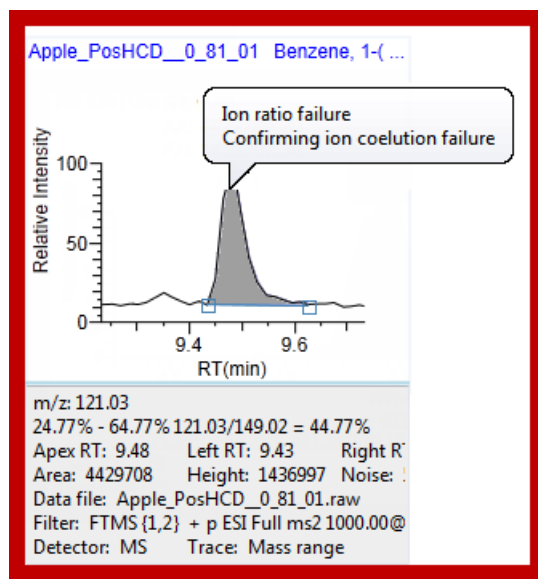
Apple_PosHCD__0_81_01 Benzene, 1-( ...

Ion ratio failure
Confirming ion coelution failure

Relative Intensity

100

50

0

9.4

9.6

RT(min)

m/z: 121.03
24.77% - 64.77% 121.03/149.02 = 44.77%
Apex RT: 9.48 Left RT: 9.43 Right R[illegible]
Area: 4429708 Height: 1436997 Noise: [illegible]
Data file: Apple_PosHCD__0_81_01.raw
Filter: FTMS {1,2} + p ESI Full ms2 1000.00@
Detector: MS Trace: Mass range